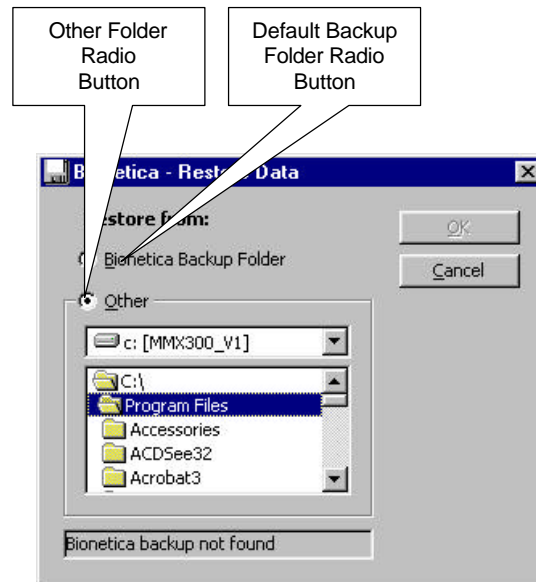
Other Folder Radio Button

Default Backup Folder Radio Button

B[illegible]etica - Rest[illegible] Data

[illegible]estore from:

Bienetica Backup Folder

Other

c: [MMX300_V1]

C:\
Program Files
Accessories
ACDSee32
Acrobat3

OK

Cancel

Bionetica backup not found